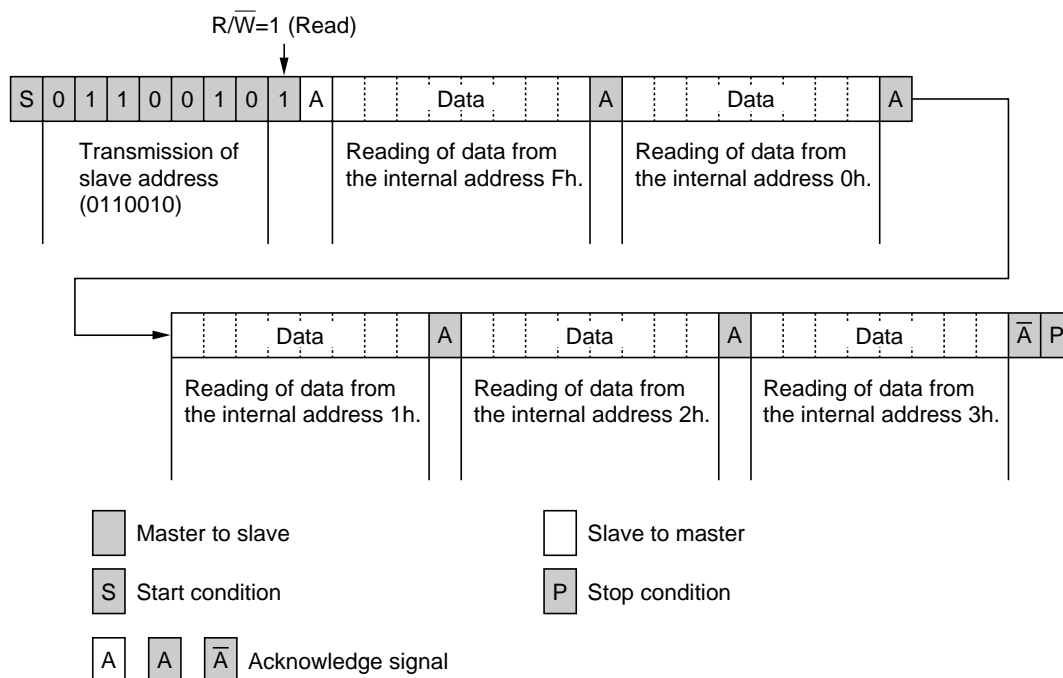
$R/\overline{W}=1$ (Read)

S 0 1 1 0 0 1 0 1 A Data A Data A

Transmission of slave address (0110010)

Reading of data from the internal address Fh.

Reading of data from the internal address 0h.

Data A Data A Data $\overline{A}$ P

Reading of data from the internal address 1h.

Reading of data from the internal address 2h.

Reading of data from the internal address 3h.

Master to slave

Slave to master

S Start condition

P Stop condition

A A $\overline{A}$ Acknowledge signal